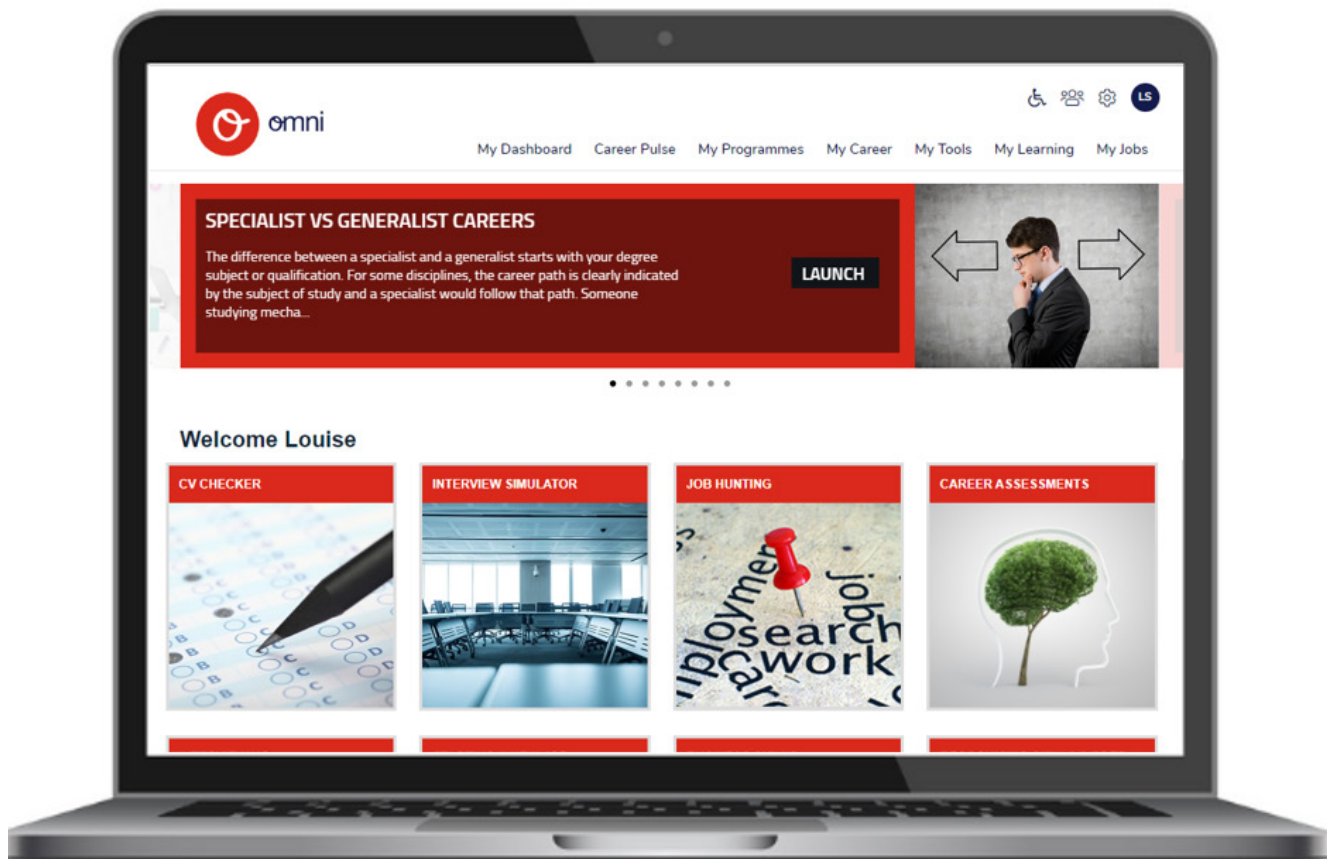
omni

LS

My Dashboard My Career Pulse My Programmes My Career My Tools My Learning My Jobs

SPECIALIST VS GENERALIST CAREERS

The difference between a specialist and a generalist starts with your degree subject or qualification. For some disciplines, the career path is clearly indicated by the subject of study and a specialist would follow that path. Someone studying mecha...

LAUNCH

Welcome Louise

CV CHECKER

INTERVIEW SIMULATOR

JOB HUNTING

CAREER ASSESSMENTS

ployment
search
work
job
care